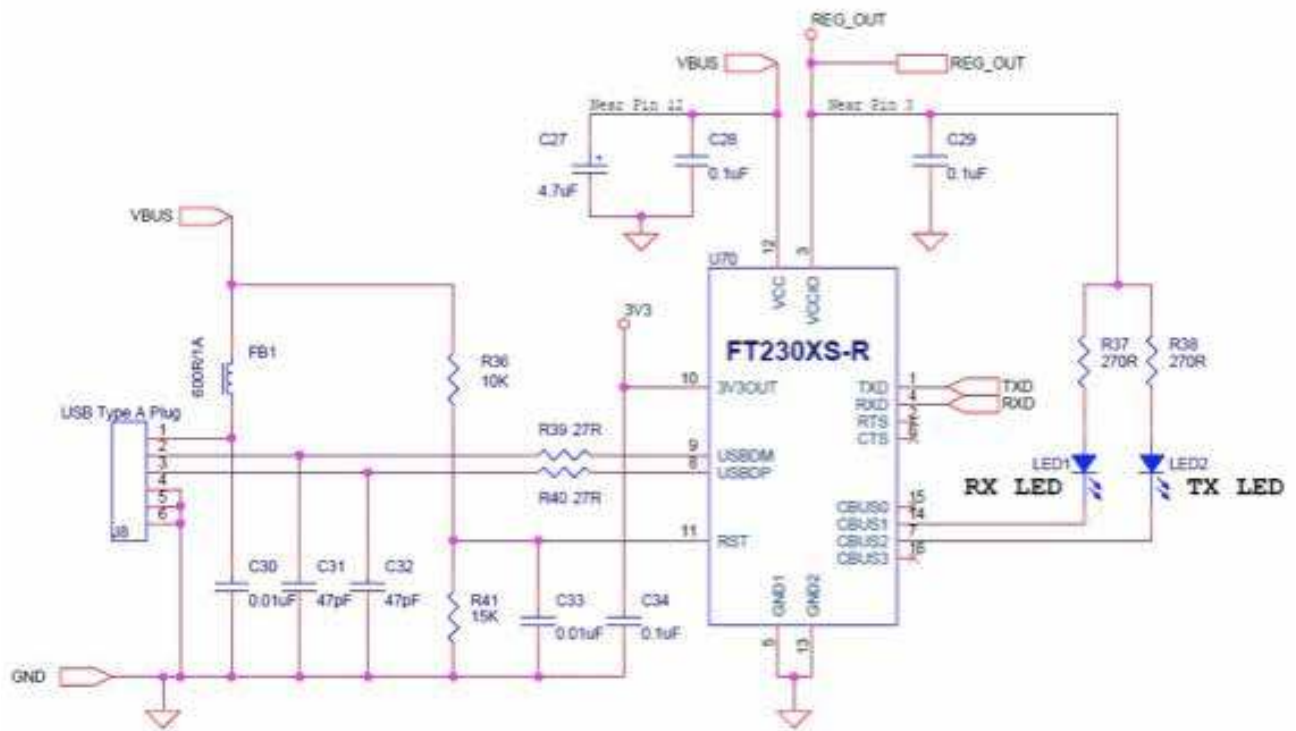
REG_OUT
VBUS
REG_OUT
Near Pin 12
Near Pin 3
C27
4.7uF
C28
0.1uF
C29
0.1uF
VBUS
12
3
U70
VCC
VCCIO
3V3
FT230XS-R
FB1
600R/1A
R36
10K
R37
270R
R38
270R
10
3V3OUT
TXD
RXD
RTS
CTS
1
4
2
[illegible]
TXD
RXD
USB Type A Plug
1
2
3
4
5
6
J8
R39 27R
R40 27R
9
8
USBDM
USBDP
LED1
LED2
RX LED
TX LED
CBUS0
CBUS1
CBUS2
CBUS3
15
14
7
16
11
RST
C30
0.01uF
C31
47pF
C32
47pF
R41
15K
C33
0.01uF
C34
0.1uF
GND1
GND2
5
13
GND